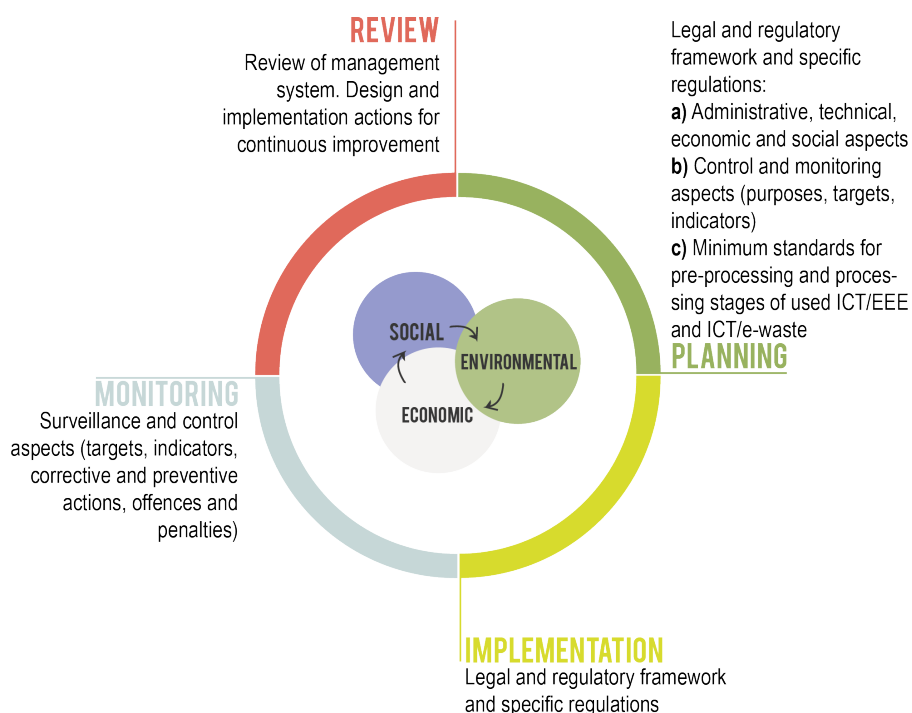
REVIEW
Review of management system. Design and implementation actions for continuous improvement

Legal and regulatory framework and specific regulations:
**a)** Administrative, technical, economic and social aspects
**b)** Control and monitoring aspects (purposes, targets, indicators)
**c)** Minimum standards for pre-processing and processing stages of used ICT/EEE and ICT/e-waste

PLANNING

SOCIAL
ENVIRONMENTAL
ECONOMIC

MONITORING
Surveillance and control aspects (targets, indicators, corrective and preventive actions, offences and penalties)

IMPLEMENTATION
Legal and regulatory framework and specific regulations